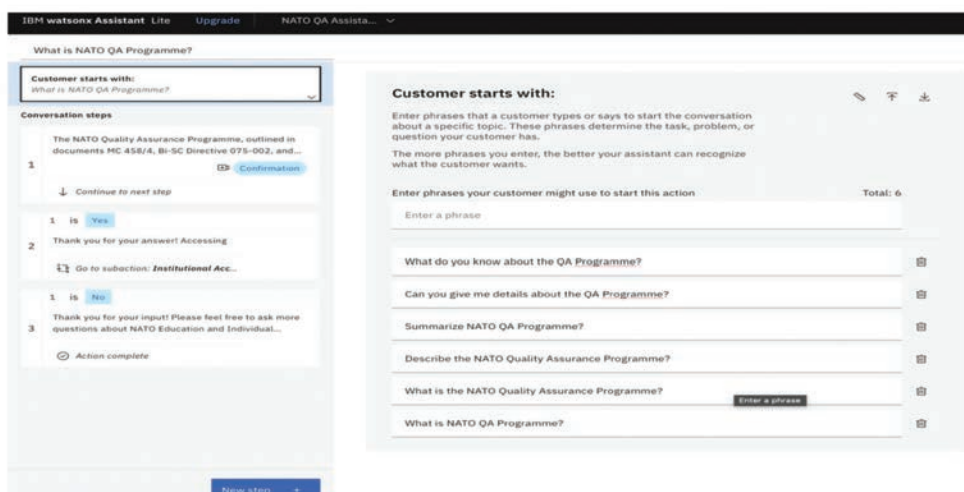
IBM watsonx Assistant Lite Upgrade NATO QA Assista...

What is NATO QA Programme?

Customer starts with:
What is NATO QA Programme?

Conversation steps

1 The NATO Quality Assurance Programme, outlined in documents MC 458/4, Bi-SC Directive 075-002, and...
Confirmation
Continue to next step

1 is Yes
2 Thank you for your answer! Accessing
Go to subaction: Institutional Acc...

1 is No
3 Thank you for your input! Please feel free to ask more questions about NATO Education and Individual...
Action complete

New step +

Customer starts with:

Enter phrases that a customer types or says to start the conversation about a specific topic. These phrases determine the task, problem, or question your customer has.

The more phrases you enter, the better your assistant can recognize what the customer wants.

Enter phrases your customer might use to start this action Total: 6

Enter a phrase

What do you know about the QA Programme?

Can you give me details about the QA Programme?

Summarize NATO QA Programme?

Describe the NATO Quality Assurance Programme?

What is the NATO Quality Assurance Programme?

Enter a phrase

What is NATO QA Programme?